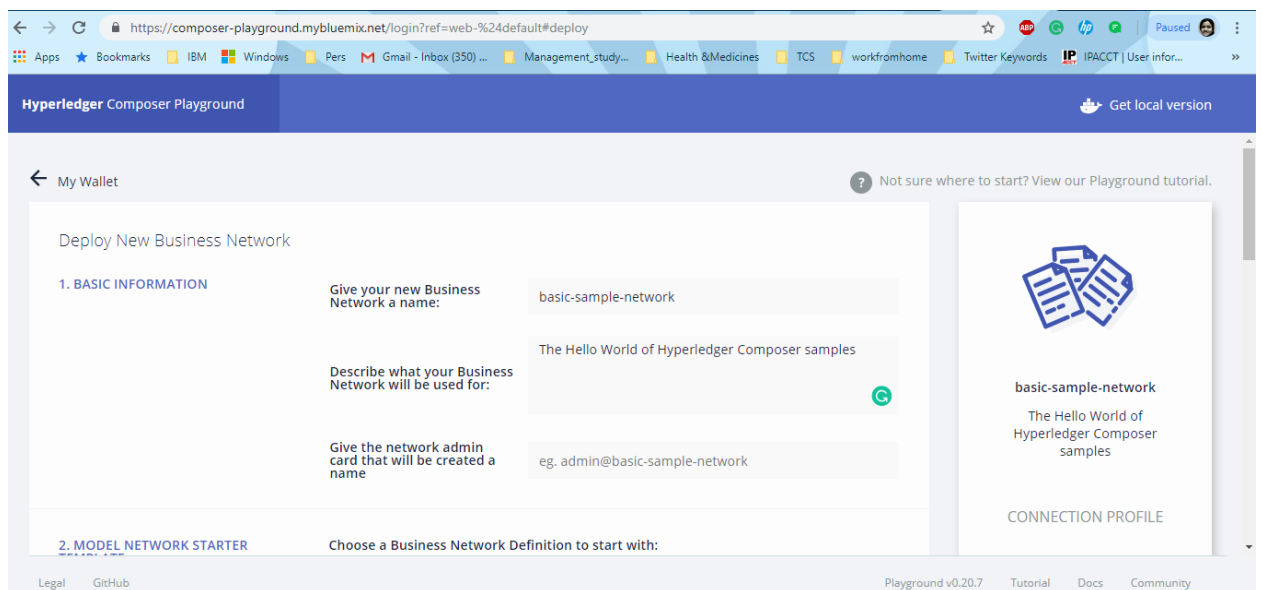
https://composer-playground.mybluemix.net/login?ref=web-%24default#deploy

Paused

Apps Bookmarks IBM Windows Pers Gmail - Inbox (350) ... Management_study... Health &Medicines TCS workfromhome Twitter Keywords IPACCT | User infor... »

Hyperledger Composer Playground

Get local version

My Wallet

Not sure where to start? View our Playground tutorial.

Deploy New Business Network

1. BASIC INFORMATION

Give your new Business Network a name:

basic-sample-network

Describe what your Business Network will be used for:

The Hello World of Hyperledger Composer samples

Give the network admin card that will be created a name

eg. admin@basic-sample-network

2. MODEL NETWORK STARTER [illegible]

Choose a Business Network Definition to start with:

basic-sample-network

The Hello World of Hyperledger Composer samples

CONNECTION PROFILE

Legal GitHub

Playground v0.20.7 Tutorial Docs Community